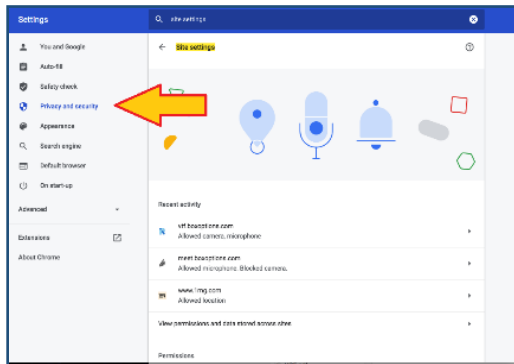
Settings

site settings

You and Google

Auto-fill

Safety check

Privacy and security

Appearance

Search engine

Default browser

On start-up

Advanced

Extensions

About Chrome

Site settings

Recent activity

vtf.boxcstone.com
Allowed camera, microphone

meet.boxcstone.com
Allowed microphone. Blocked camera.

www.tmg.com
Allowed location

View permissions and data stored across sites

Permissions